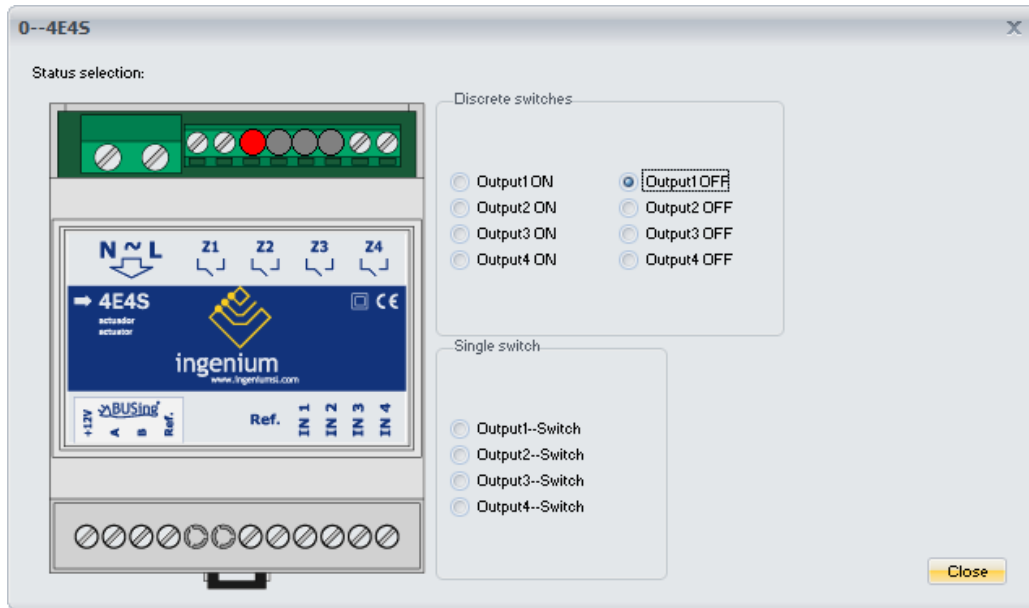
0--4E4S

X

Status selection:

N ~ L

Z1 Z2 Z3 Z4

4E4S
actuador
actuator

CE

ingenium
www.ingeniumsl.com

+12V A B Ref.
BUSing

Ref. IN 1 IN 2 IN 3 IN 4

Discrete switches

Output1 ON
Output2 ON
Output3 ON
Output4 ON

Output1 OFF
Output2 OFF
Output3 OFF
Output4 OFF

Single switch

Output1--Switch
Output2--Switch
Output3--Switch
Output4--Switch

Close